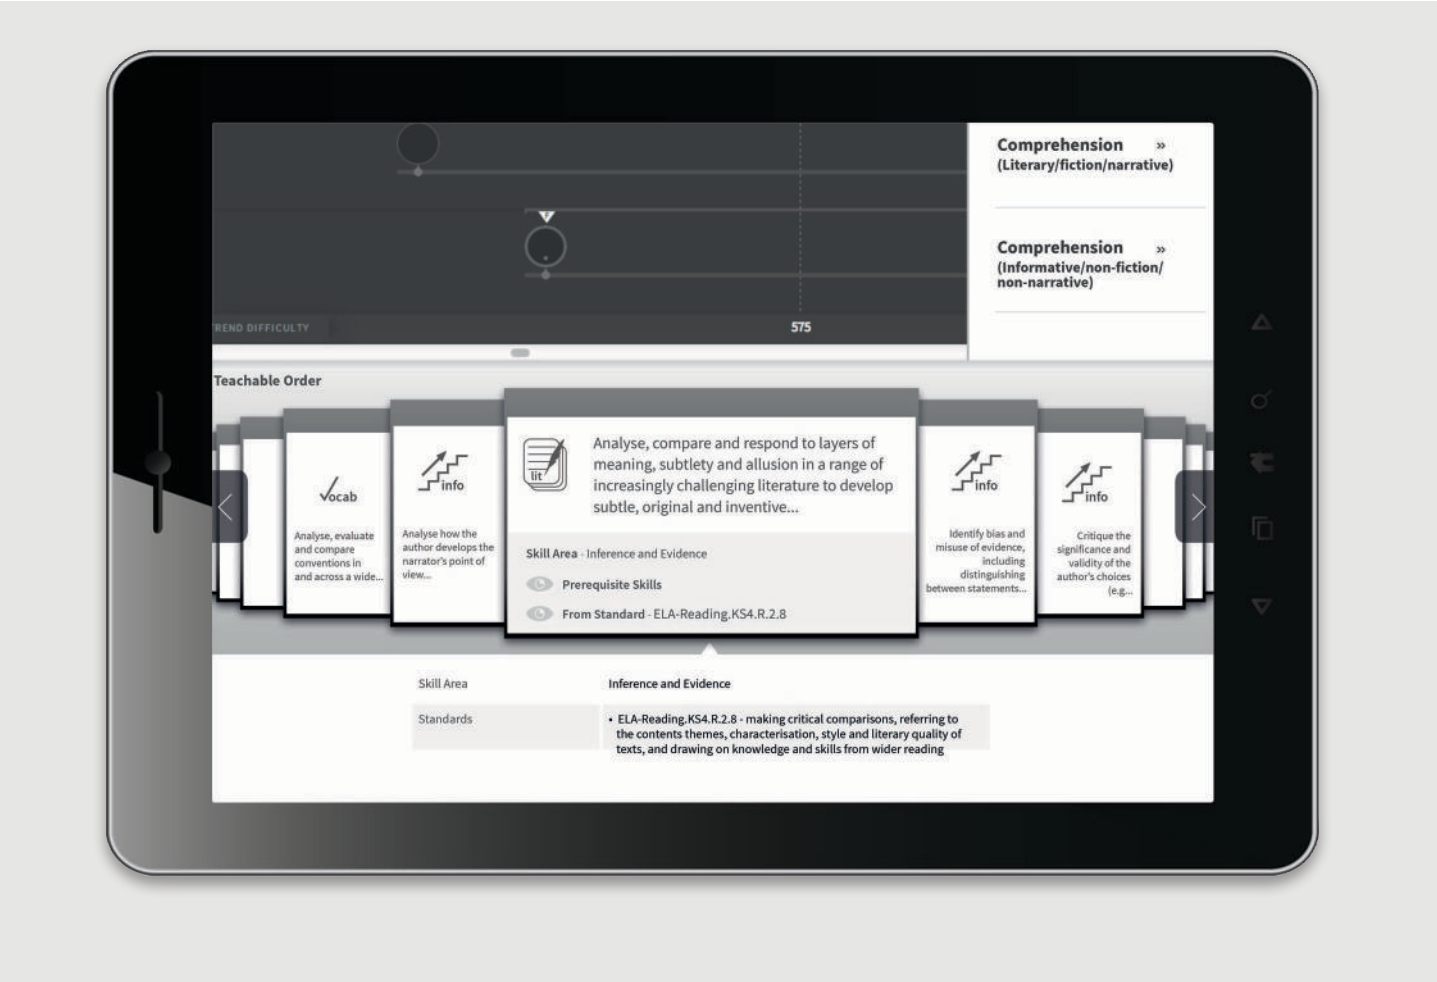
Comprehension »
(Literary/fiction/narrative)

Comprehension »
(Informative/non-fiction/non-narrative)

REND DIFFICULTY

575

Teachable Order

Vocab

Analyse, evaluate and compare conventions in and across a wide...

info

Analyse how the author develops the narrator's point of view...

lit

Analyse, compare and respond to layers of meaning, subtlety and allusion in a range of increasingly challenging literature to develop subtle, original and inventive...

Skill Area - Inference and Evidence

Prerequisite Skills

From Standard - ELA-Reading.KS4.R.2.8

info

Identify bias and misuse of evidence, including distinguishing between statements...

info

Critique the significance and validity of the author's choices (e.g...

| Skill Area | Inference and Evidence |
|---|---|
| Standards | • ELA-Reading.KS4.R.2.8 - making critical comparisons, referring to the contents themes, characterisation, style and literary quality of texts, and drawing on knowledge and skills from wider reading |